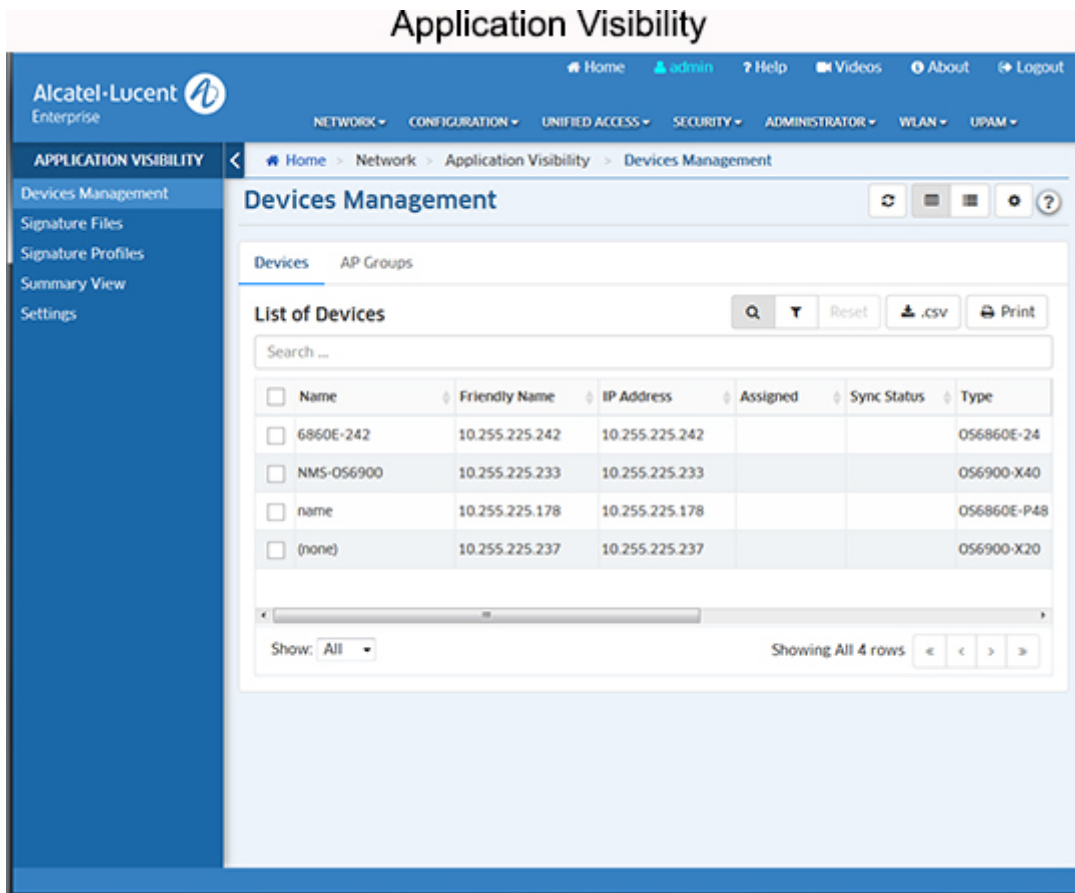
Application Visibility

Alcatel·Lucent Enterprise

Home admin ? Help Videos About Logout

NETWORK ▾ CONFIGURATION ▾ UNIFIED ACCESS ▾ SECURITY ▾ ADMINISTRATOR ▾ WLAN ▾ UPAM ▾

APPLICATION VISIBILITY

Devices Management
Signature Files
Signature Profiles
Summary View
Settings

Home > Network > Application Visibility > Devices Management

Devices Management

Devices AP Groups

List of Devices

Reset .csv Print

Search ...

| | Name | Friendly Name | IP Address | Assigned | Sync Status | Type |
|---|---|---|---|---|---|---|
| | 6860E-242 | 10.255.225.242 | 10.255.225.242 | | | OS6860E-24 |
| | NMS-OS6900 | 10.255.225.233 | 10.255.225.233 | | | OS6900-X40 |
| | name | 10.255.225.178 | 10.255.225.178 | | | OS6860E-P48 |
| | (none) | 10.255.225.237 | 10.255.225.237 | | | OS6900-X20 |

Show: All

Showing All 4 rows « ‹ › »